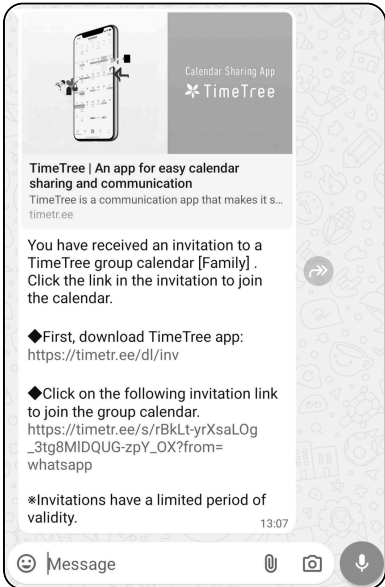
Calendar Sharing App
TimeTree

TimeTree | An app for easy calendar sharing and communication
TimeTree is a communication app that makes it s...
timetr.ee

You have received an invitation to a TimeTree group calendar [Family] . Click the link in the invitation to join the calendar.

◆First, download TimeTree app:
https://timetr.ee/dl/inv

◆Click on the following invitation link to join the group calendar.
https://timetr.ee/s/rBkLt-yrXsaLOg_3tg8MIDQUG-zpY_OX?from=whatsapp

※Invitations have a limited period of validity.
13:07

Message